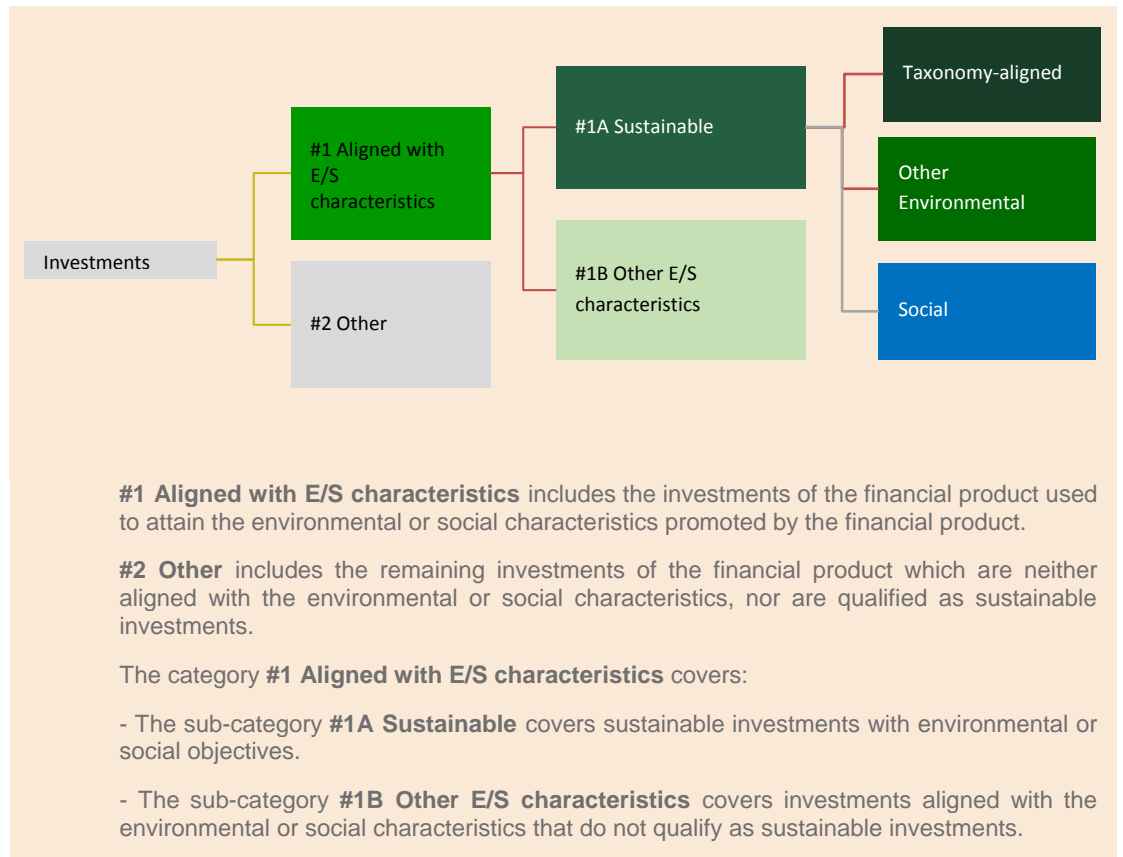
Investments

#1 Aligned with E/S characteristics

#2 Other

#1A Sustainable

#1B Other E/S characteristics

Taxonomy-aligned

Other Environmental

Social

**#1 Aligned with E/S characteristics** includes the investments of the financial product used to attain the environmental or social characteristics promoted by the financial product.

**#2 Other** includes the remaining investments of the financial product which are neither aligned with the environmental or social characteristics, nor are qualified as sustainable investments.

The category **#1 Aligned with E/S characteristics** covers:

- The sub-category **#1A Sustainable** covers sustainable investments with environmental or social objectives.

- The sub-category **#1B Other E/S characteristics** covers investments aligned with the environmental or social characteristics that do not qualify as sustainable investments.